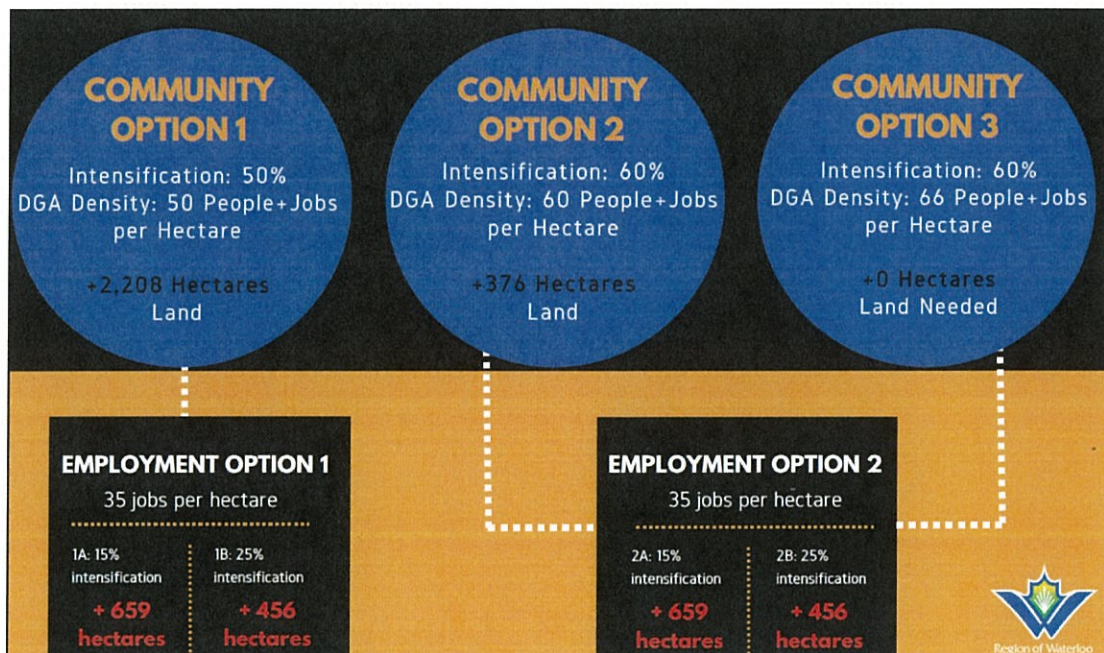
COMMUNITY OPTION 1

Intensification: 50%
DGA Density: 50 People+Jobs per Hectare

+2,208 Hectares Land

COMMUNITY OPTION 2

Intensification: 60%
DGA Density: 60 People+Jobs per Hectare

+376 Hectares Land

COMMUNITY OPTION 3

Intensification: 60%
DGA Density: 66 People+Jobs per Hectare

+0 Hectares Land Needed

EMPLOYMENT OPTION 1

35 jobs per hectare

1A: 15% intensification
+ 659 hectares

1B: 25% intensification
+ 456 hectares

EMPLOYMENT OPTION 2

35 jobs per hectare

2A: 15% intensification
+ 659 hectares

2B: 25% intensification
+ 456 hectares

Region of Waterloo